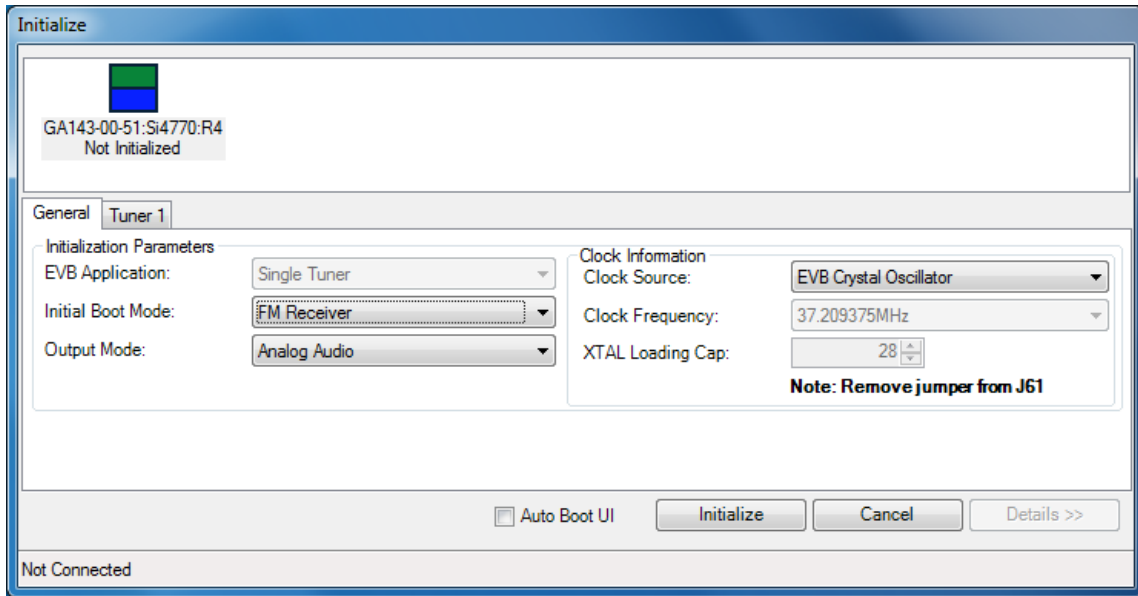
Initialize

GA143-00-51:Si4770:R4
Not Initialized

General | Tuner 1

Initialization Parameters
EVB Application: Single Tuner
Initial Boot Mode: FM Receiver
Output Mode: Analog Audio

Clock Information
Clock Source: EVB Crystal Oscillator
Clock Frequency: 37.209375MHz
XTAL Loading Cap: 28
Note: Remove jumper from J61

Auto Boot UI
Initialize
Cancel
Details >>

Not Connected